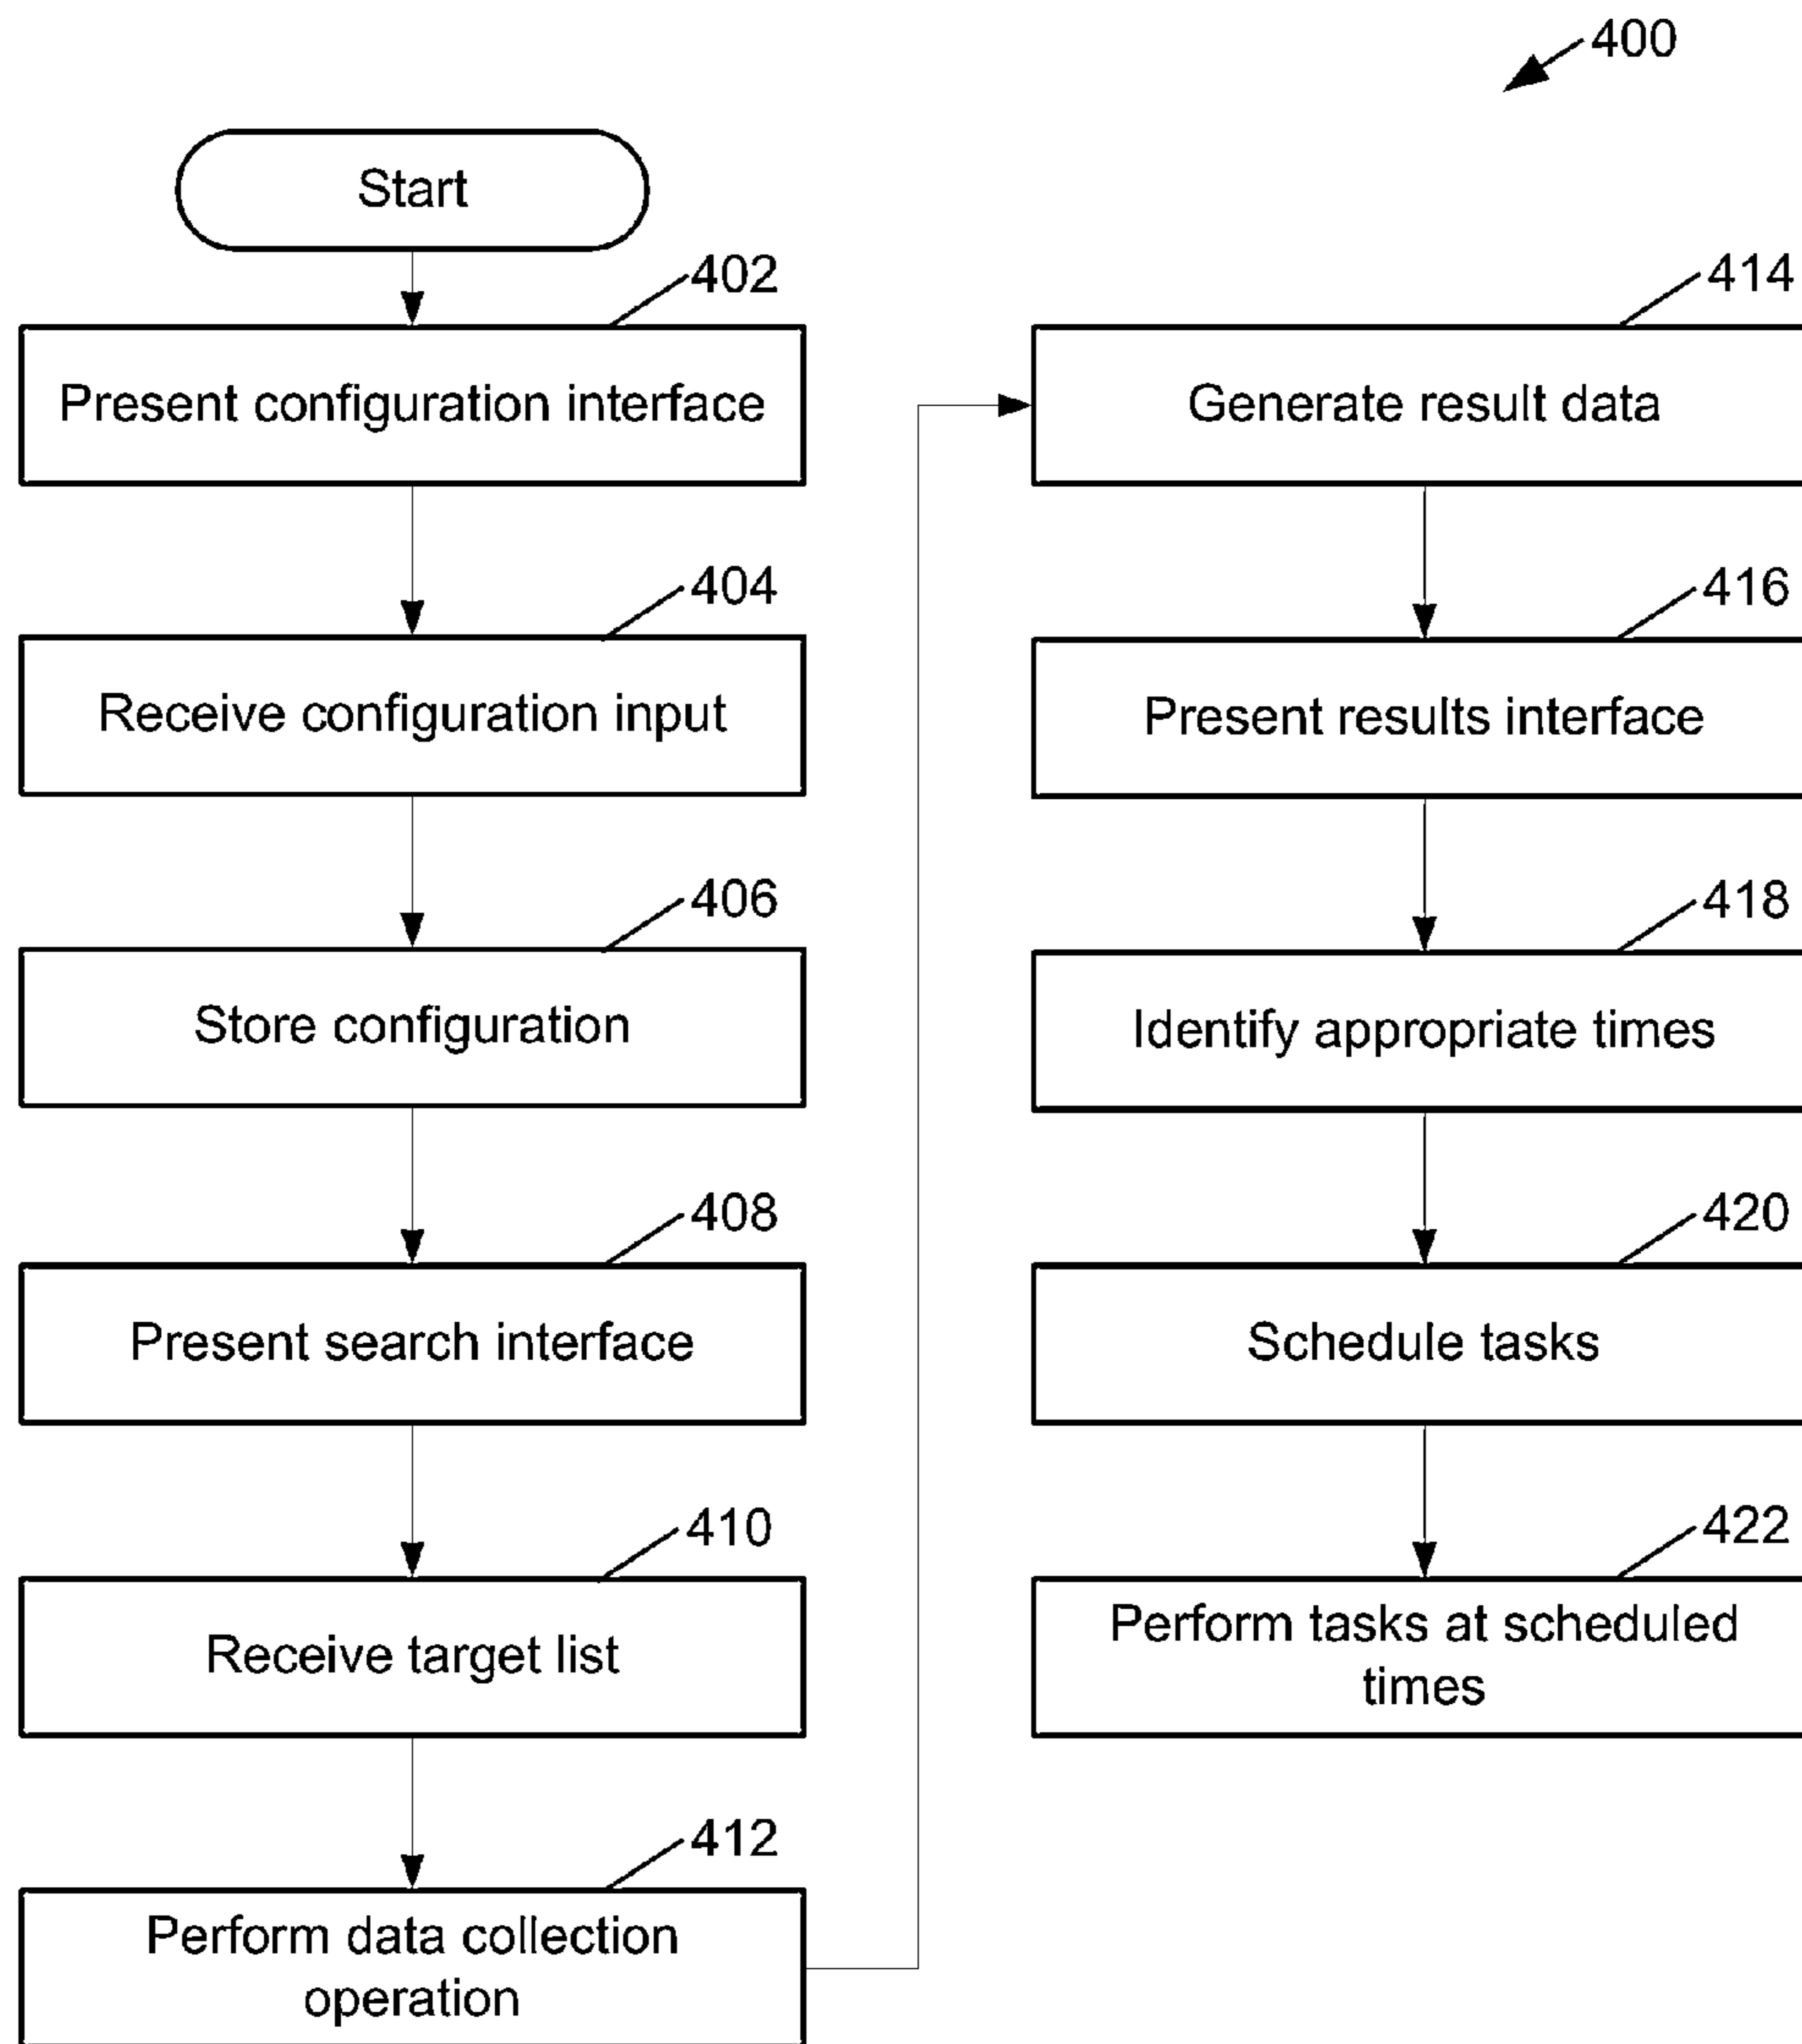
400

Start

402
Present configuration interface

404
Receive configuration input

406
Store configuration

408
Present search interface

410
Receive target list

412
Perform data collection operation

414
Generate result data

416
Present results interface

418
Identify appropriate times

420
Schedule tasks

422
Perform tasks at scheduled times